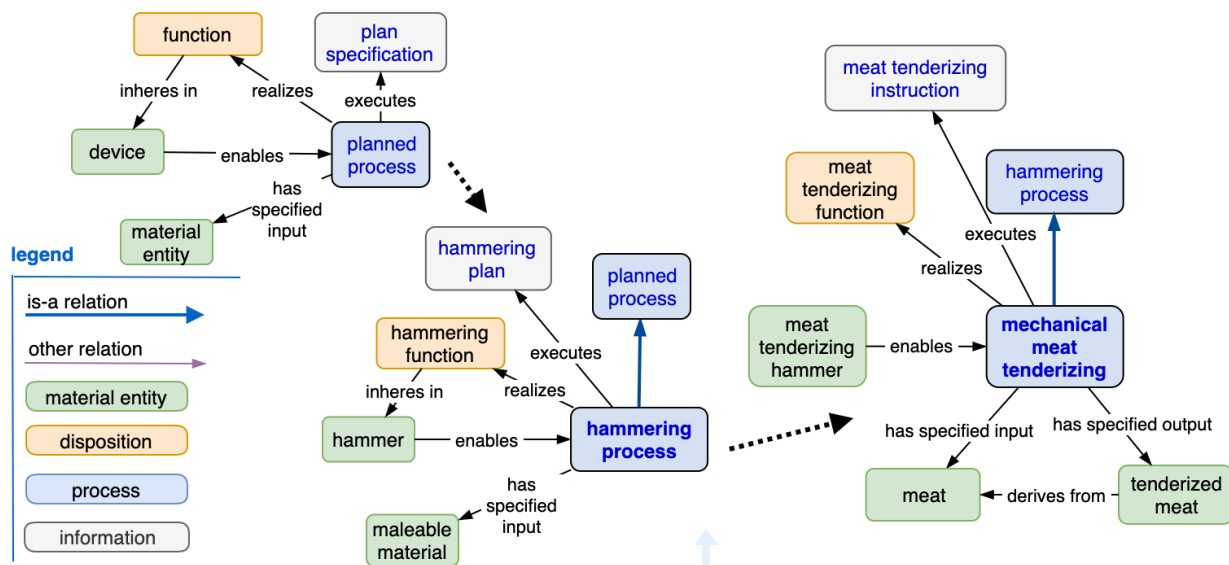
function

plan specification

inheres in

realizes

executes

device

enables

planned process

has specified input

material entity

legend

is-a relation

other relation

material entity

disposition

process

information

hammering plan

planned process

hammering function

executes

inheres in

realizes

hammer

enables

hammering process

has specified input

maleable material

meat tenderizing instruction

meat tenderizing function

hammering process

executes

realizes

meat tenderizing hammer

enables

mechanical meat tenderizing

has specified input

has specified output

meat

derives from

tenderized meat